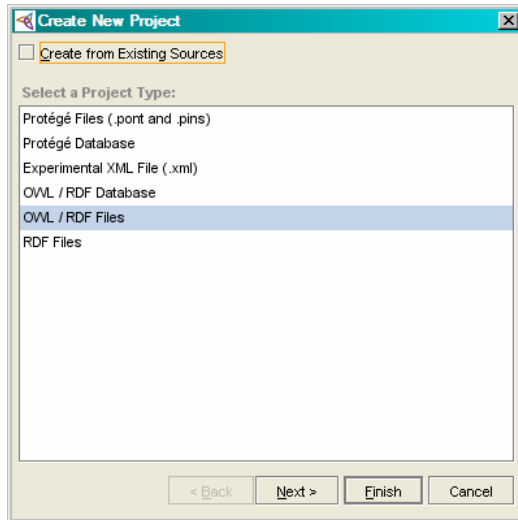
Create New Project

Create from Existing Sources

Select a Project Type:

Protégé Files (.pont and .pins)
Protégé Database
Experimental XML File (.xml)
OWL / RDF Database
OWL / RDF Files
RDF Files

< Back
Next >
Finish
Cancel